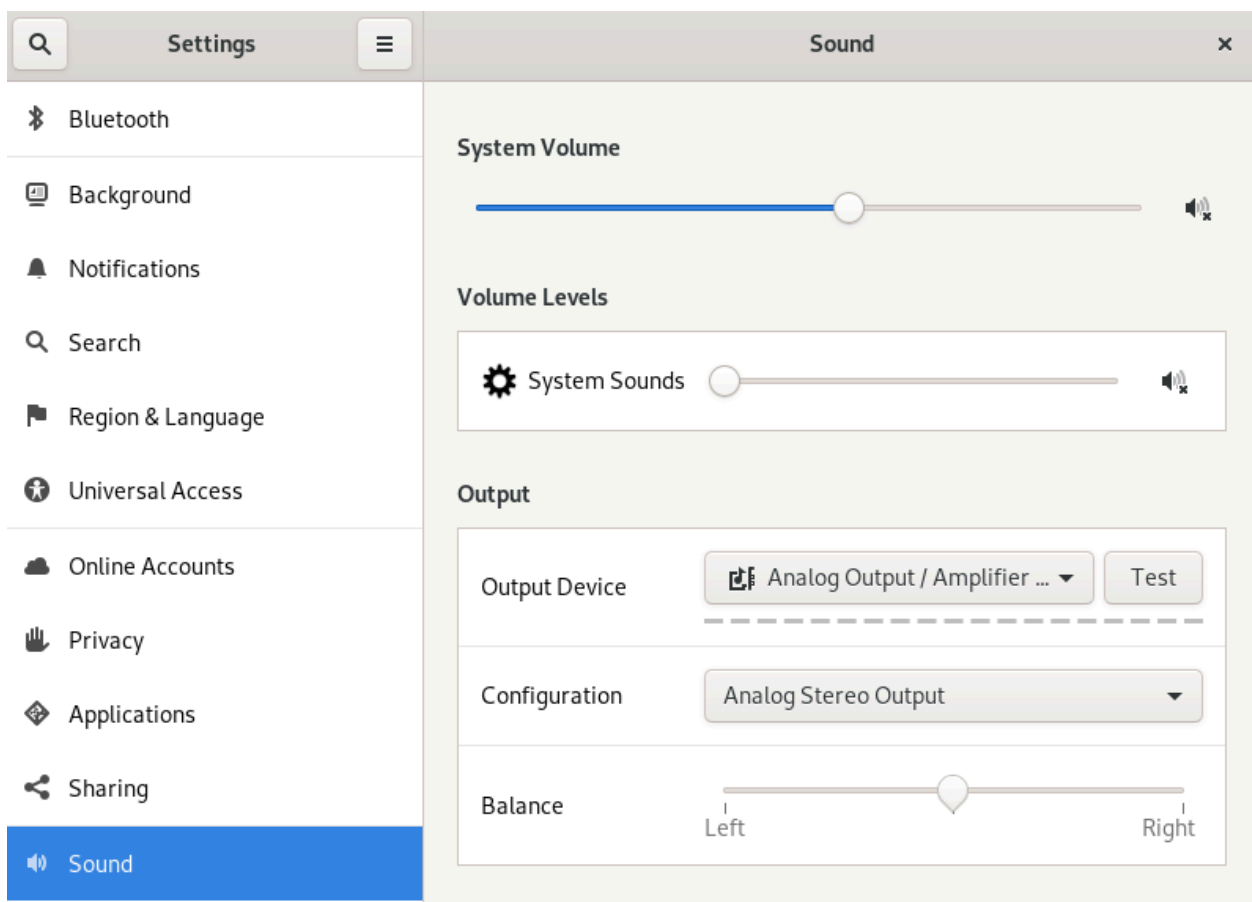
Settings

Bluetooth
Background
Notifications
Search
Region & Language
Universal Access
Online Accounts
Privacy
Applications
Sharing
Sound

Sound

System Volume

Volume Levels

System Sounds

Output

Output Device
Analog Output / Amplifier ...
Test

Configuration
Analog Stereo Output

Balance
Left
Right